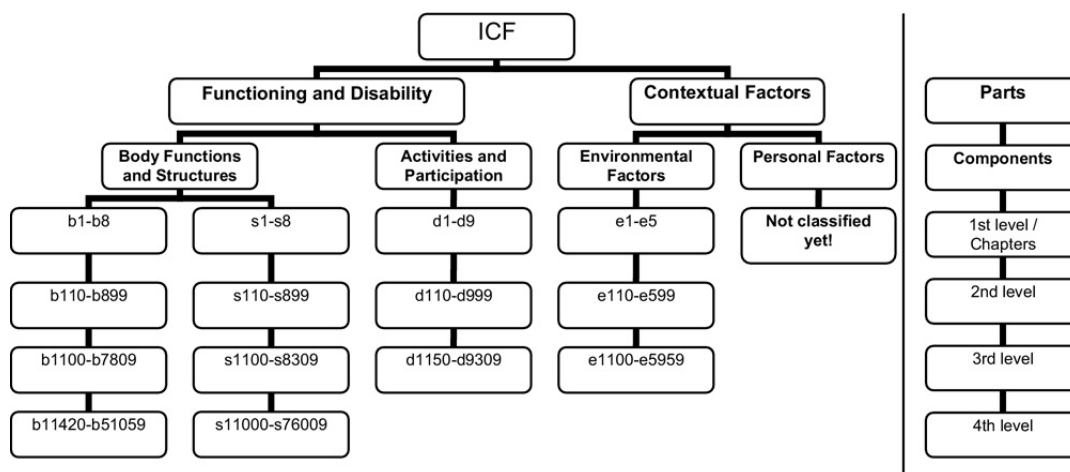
ICF

Functioning and Disability

Contextual Factors

Body Functions and Structures

Activities and Participation

Environmental Factors

Personal Factors

b1-b8

s1-s8

d1-d9

e1-e5

Not classified yet!

b110-b899

s110-s899

d110-d999

e110-e599

b1100-b7809

s1100-s8309

d1150-d9309

e1100-e5959

b11420-b51059

s11000-s76009

Parts

Components

1st level / Chapters

2nd level

3rd level

4th level